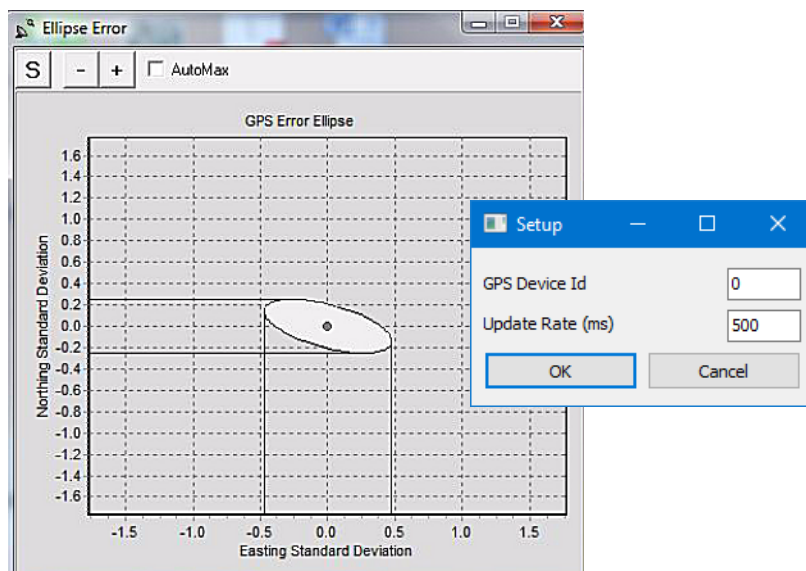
Ellipse Error

S - + AutoMax

GPS Error Ellipse

1.6
1.4
1.2
1.0
0.8
0.6
0.4
0.2
0.0
-0.2
-0.4
-0.6
-0.8
-1.0
-1.2
-1.4
-1.6

Northing Standard Deviation

-1.5 -1.0 -0.5 0.0 0.5 1.0 1.5

Easting Standard Deviation

Setup

GPS Device Id 0

Update Rate (ms) 500

OK Cancel